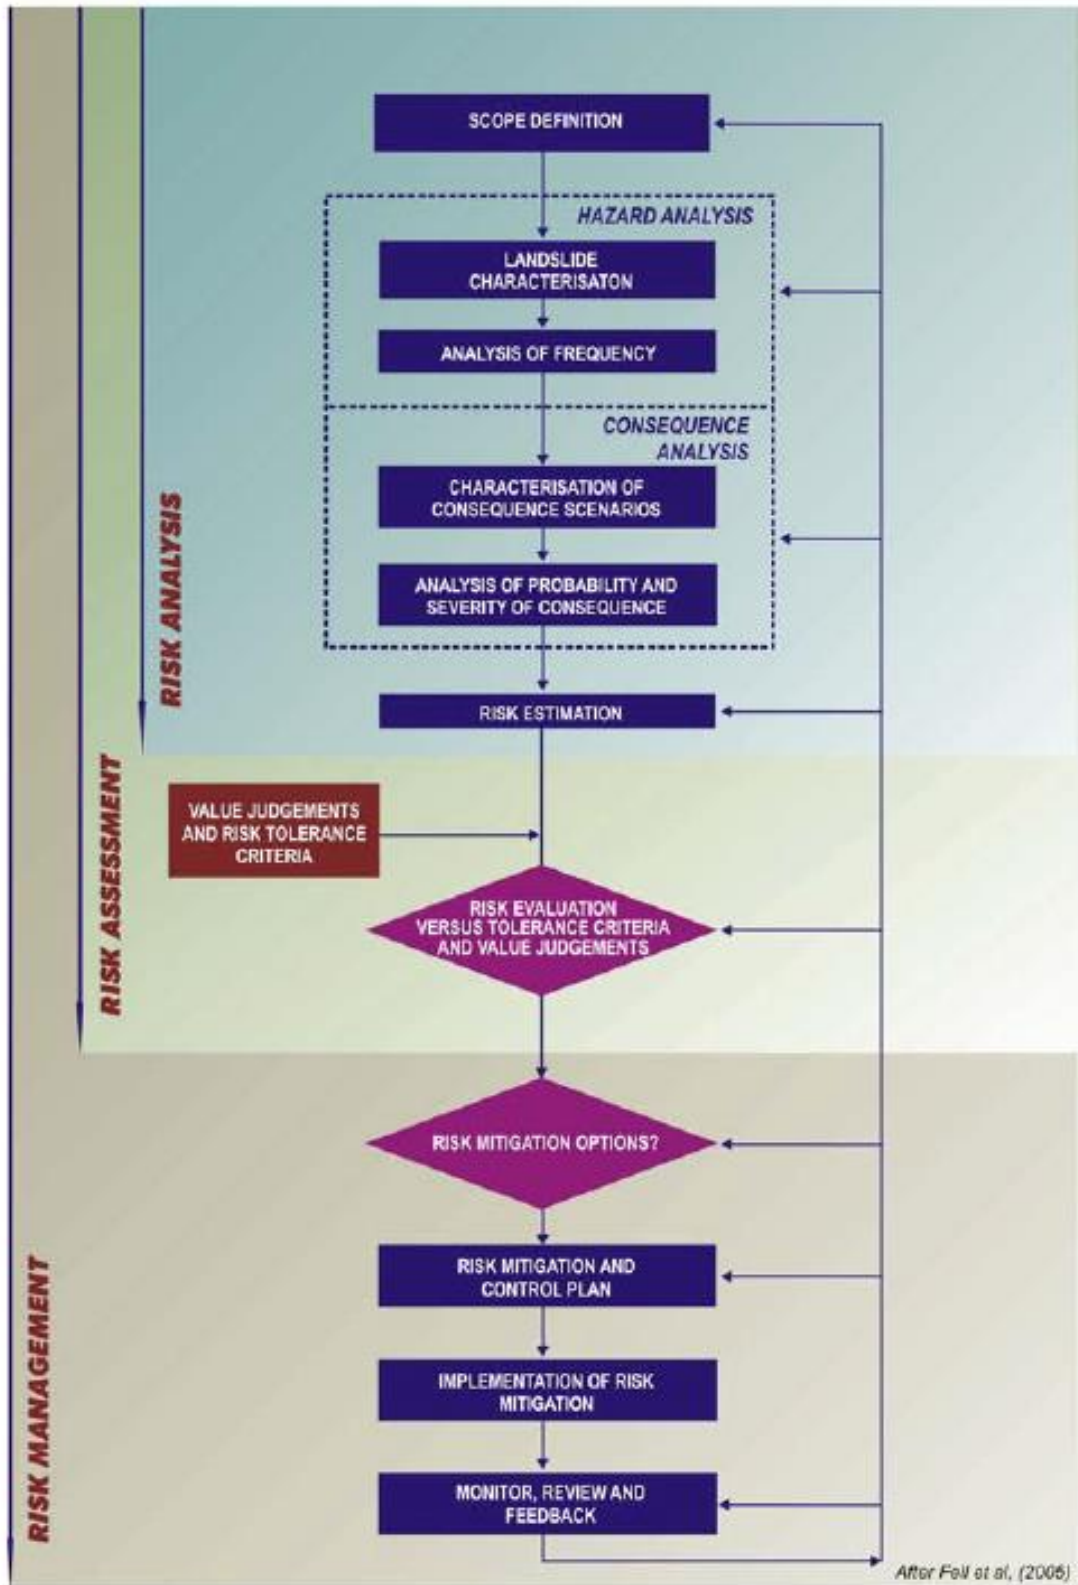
SCOPE DEFINITION

HAZARD ANALYSIS

LANDSLIDE CHARACTERISATON

ANALYSIS OF FREQUENCY

CONSEQUENCE ANALYSIS

CHARACTERISATION OF CONSEQUENCE SCENARIOS

ANALYSIS OF PROBABILITY AND SEVERITY OF CONSEQUENCE

RISK ESTIMATION

RISK ANALYSIS

VALUE JUDGEMENTS AND RISK TOLERANCE CRITERIA

RISK EVALUATION VERSUS TOLERANCE CRITERIA AND VALUE JUDGEMENTS

RISK ASSESSMENT

RISK MITIGATION OPTIONS?

RISK MITIGATION AND CONTROL PLAN

IMPLEMENTATION OF RISK MITIGATION

MONITOR, REVIEW AND FEEDBACK

RISK MANAGEMENT

After Fell et al, (2005)